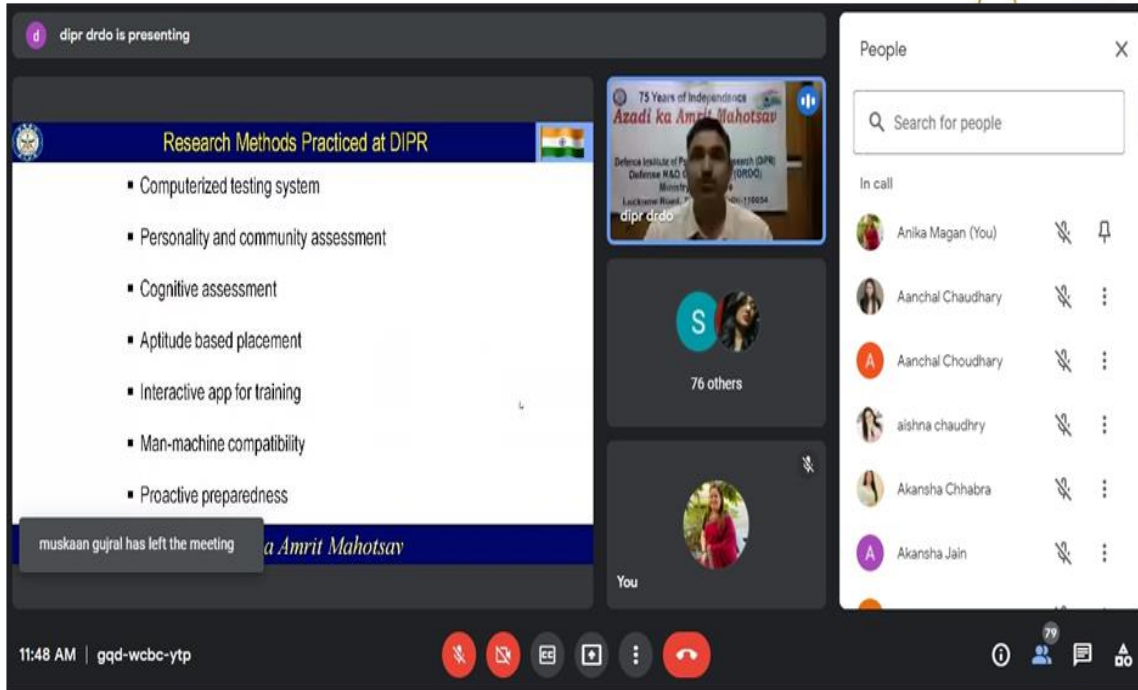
d dipr drdo is presenting

Research Methods Practiced at DIPR

- Computerized testing system
- Personality and community assessment
- Cognitive assessment
- Aptitude based placement
- Interactive app for training
- Man-machine compatibility
- Proactive preparedness

muskaan gujral has left the meeting

a Amrit Mahotsav

75 Years of Independence
Azadi ka Amrit Mahotsav
Defence Institute of P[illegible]esearch (DIPR)
Defence R&D O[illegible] (DRDO)
Ministry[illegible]
Lucknow Road, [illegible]-110054
dipr drdo

S

76 others

You

People

Search for people

In call

Anika Magan (You)

Aanchal Chaudhary

A Aanchal Choudhary

aishna chaudhry

Akansha Chhabra

A Akansha Jain

11:48 AM | gqd-wcbc-ytp

79